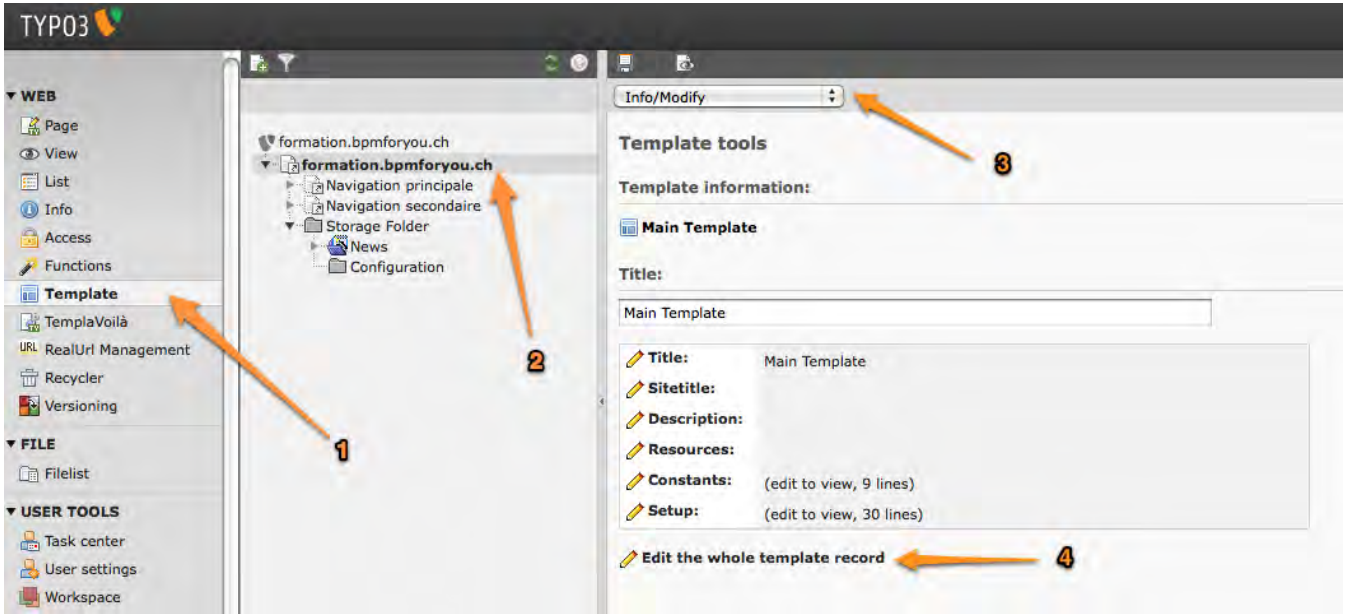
TYPO3

WEB
Page
View
List
Info
Access
Functions
Template
TemplaVoilà
RealUrl Management
Recycler
Versioning
FILE
Filelist
USER TOOLS
Task center
User settings
Workspace

formation.bpmforyou.ch
formation.bpmforyou.ch
Navigation principale
Navigation secondaire
Storage Folder
News
Configuration

Info/Modify

Template tools

Template information:

Main Template

Title:

Main Template

| | |
|---|---|
| Title: | Main Template |
| Sitetitle: | |
| Description: | |
| Resources: | |
| Constants: | (edit to view, 9 lines) |
| Setup: | (edit to view, 30 lines) |

Edit the whole template record

1
2
3
4